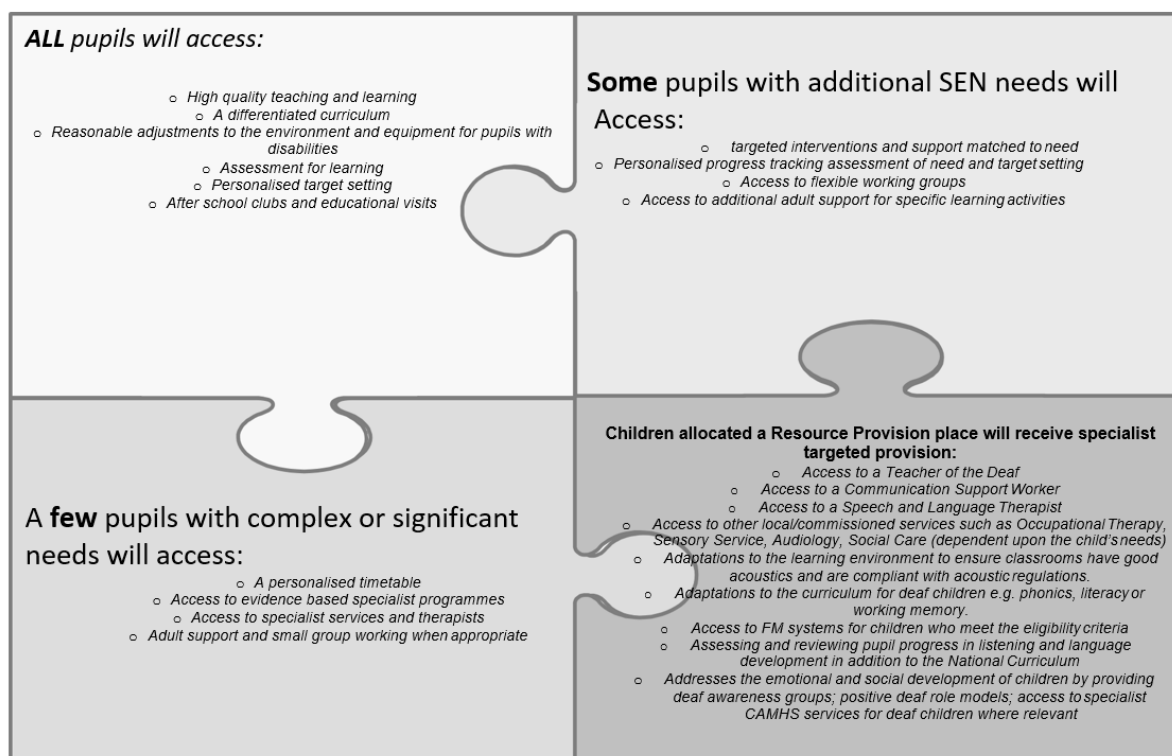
**ALL** pupils will access:

- High quality teaching and learning
- A differentiated curriculum
- Reasonable adjustments to the environment and equipment for pupils with disabilities
- Assessment for learning
- Personalised target setting
- After school clubs and educational visits

**Some** pupils with additional SEN needs will Access:

- targeted interventions and support matched to need
- Personalised progress tracking assessment of need and target setting
- Access to flexible working groups
- Access to additional adult support for specific learning activities

A **few** pupils with complex or significant needs will access:

- A personalised timetable
- Access to evidence based specialist programmes
- Access to specialist services and therapists
- Adult support and small group working when appropriate

**Children allocated a Resource Provision place will receive specialist targeted provision:**

- Access to a Teacher of the Deaf
- Access to a Communication Support Worker
- Access to a Speech and Language Therapist
- Access to other local/commissioned services such as Occupational Therapy, Sensory Service, Audiology, Social Care (dependent upon the child's needs)
- Adaptations to the learning environment to ensure classrooms have good acoustics and are compliant with acoustic regulations.
- Adaptations to the curriculum for deaf children e.g. phonics, literacy or working memory.
- Access to FM systems for children who meet the eligibility criteria
- Assessing and reviewing pupil progress in listening and language development in addition to the National Curriculum
- Addresses the emotional and social development of children by providing deaf awareness groups; positive deaf role models; access to specialist CAMHS services for deaf children where relevant